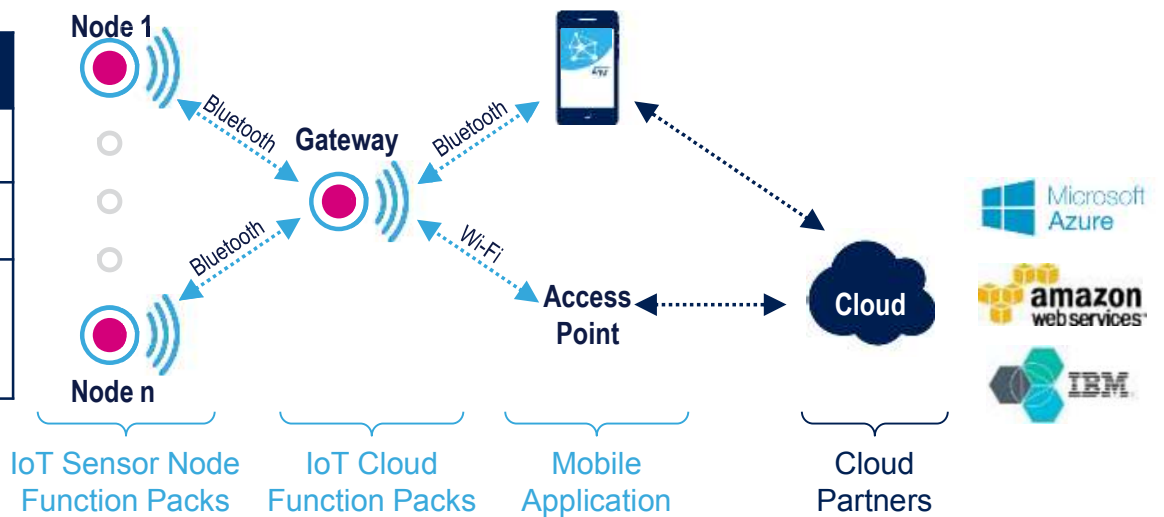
Node 1

Bluetooth

Gateway

Bluetooth

Bluetooth

Wi-Fi

Access Point

Cloud

Node n

Microsoft Azure

amazon web services

IBM

IoT Sensor Node Function Packs

IoT Cloud Function Packs

Mobile Application

Cloud Partners